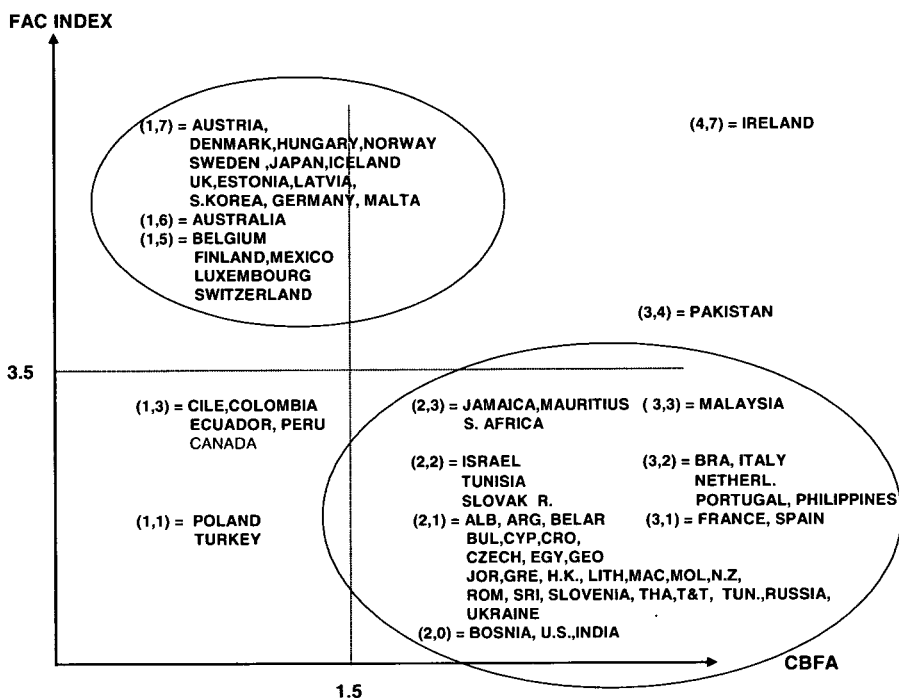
FAC INDEX

(1,7) = AUSTRIA, DENMARK,HUNGARY,NORWAY SWEDEN ,JAPAN,ICELAND UK,ESTONIA,LATVIA, S.KOREA, GERMANY, MALTA
(1,6) = AUSTRALIA
(1,5) = BELGIUM FINLAND,MEXICO LUXEMBOURG SWITZERLAND

(4,7) = IRELAND

(3,4) = PAKISTAN

3.5

(1,3) = CILE,COLOMBIA ECUADOR, PERU CANADA

(1,1) = POLAND TURKEY

(2,3) = JAMAICA,MAURITIUS S. AFRICA

( 3,3) = MALAYSIA

(2,2) = ISRAEL TUNISIA SLOVAK R.

(3,2) = BRA, ITALY NETHERL. PORTUGAL, PHILIPPINES

(2,1) = ALB, ARG, BELAR BUL,CYP,CRO, CZECH, EGY,GEO JOR,GRE, H.K., LITH,MAC,MOL,N.Z, ROM, SRI, SLOVENIA, THA,T&T, TUN.,RUSSIA, UKRAINE

(3,1) = FRANCE, SPAIN

(2,0) = BOSNIA, U.S.,INDIA

CBFA

1.5